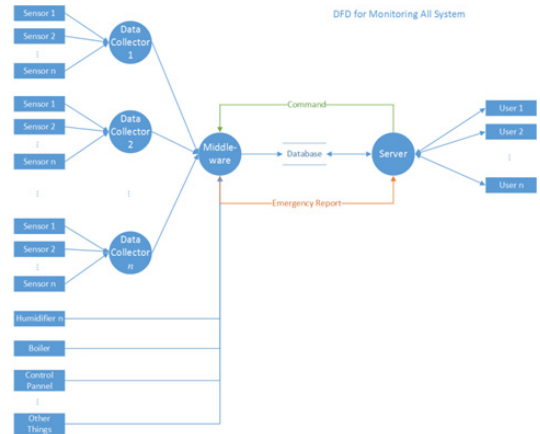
DFD for Monitoring All System

Sensor 1
Sensor 2
⋮
Sensor n

Data Collector 1

Sensor 1
Sensor 2
⋮
Sensor n

Data Collector 2

⋮

⋮

Sensor 1
Sensor 2
⋮
Sensor n

Data Collector n

Humidifier n
Boiler
Control Pannel
⋮
Other Things

Middle-ware

Command

Database

Emergency Report

Server

User 1
User 2
⋮
User n